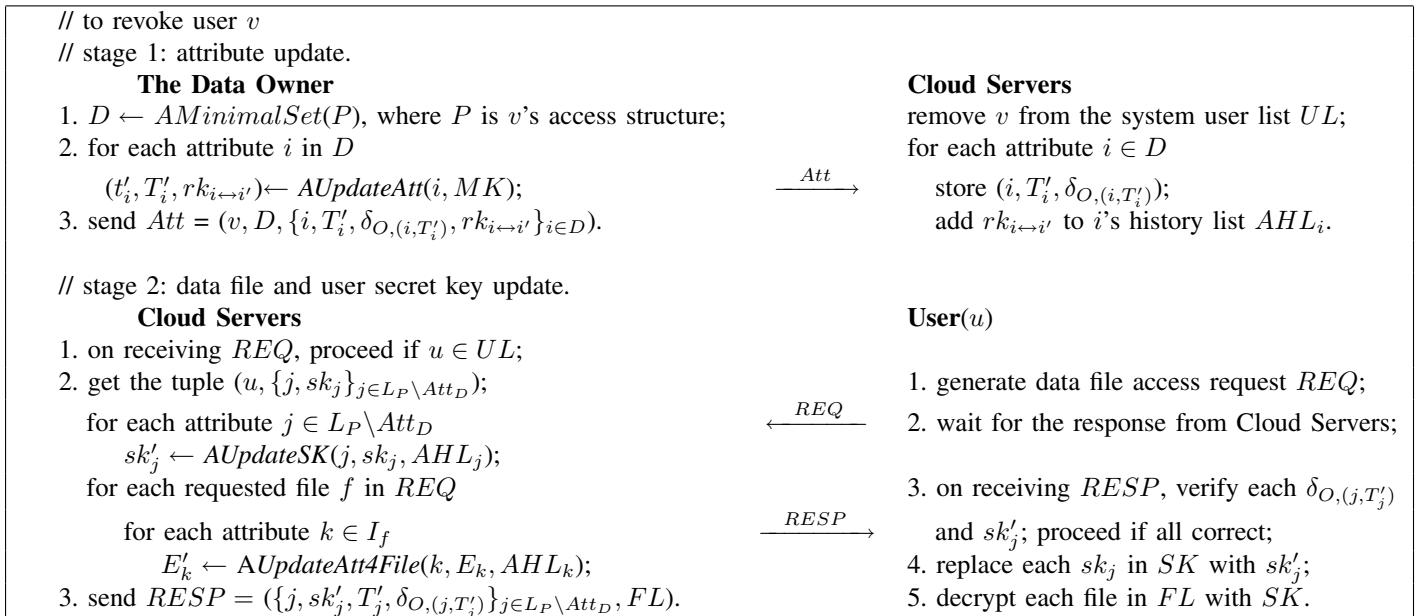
// to revoke user $v$
// stage 1: attribute update.

The Data Owner
1. $D \leftarrow AMinimalSet(P)$, where $P$ is $v$'s access structure;
2. for each attribute $i$ in $D$
$(t'_i, T'_i, rk_{i\leftrightarrow i'}) \leftarrow AUpdateAtt(i, MK)$;
3. send $Att = (v, D, \{i, T'_i, \delta_{O,(i,T'_i)}, rk_{i\leftrightarrow i'}\}_{i\in D})$.

$\xrightarrow{Att}$

Cloud Servers
remove $v$ from the system user list $UL$;
for each attribute $i \in D$
store $(i, T'_i, \delta_{O,(i,T'_i)})$;
add $rk_{i\leftrightarrow i'}$ to $i$'s history list $AHL_i$.

// stage 2: data file and user secret key update.

Cloud Servers
1. on receiving $REQ$, proceed if $u \in UL$;
2. get the tuple $(u, \{j, sk_j\}_{j\in L_P \setminus Att_D})$;
for each attribute $j \in L_P \setminus Att_D$
$sk'_j \leftarrow AUpdateSK(j, sk_j, AHL_j)$;
for each requested file $f$ in $REQ$
for each attribute $k \in I_f$
$E'_k \leftarrow AUpdateAtt4File(k, E_k, AHL_k)$;
3. send $RESP = (\{j, sk'_j, T'_j, \delta_{O,(j,T'_j)}\}_{j\in L_P \setminus Att_D}, FL)$.

$\xleftarrow{REQ}$

$\xrightarrow{RESP}$

User($u$)
1. generate data file access request $REQ$;
2. wait for the response from Cloud Servers;
3. on receiving $RESP$, verify each $\delta_{O,(j,T'_j)}$ and $sk'_j$; proceed if all correct;
4. replace each $sk_j$ in $SK$ with $sk'_j$;
5. decrypt each file in $FL$ with $SK$.